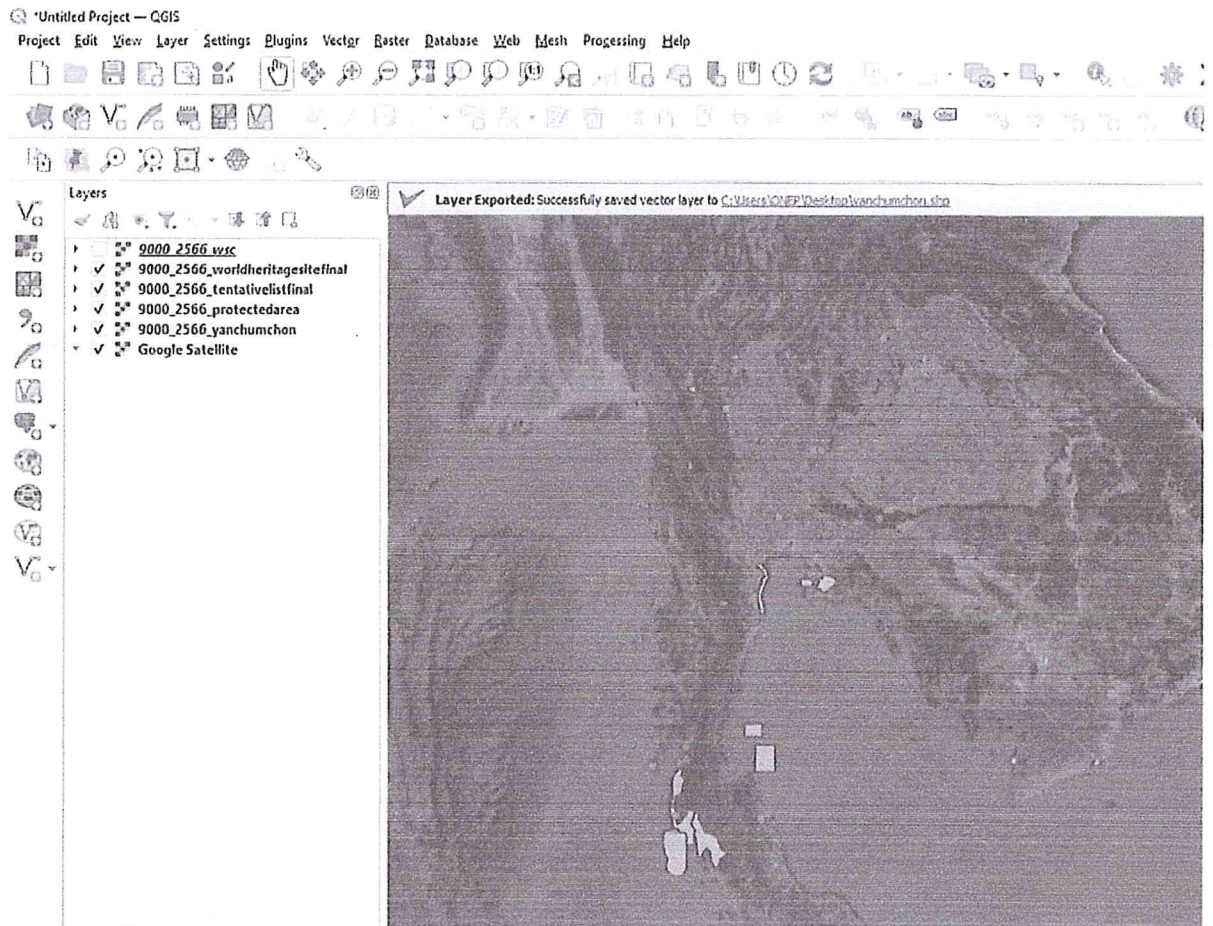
*Untitled Project — QGIS

Project Edit View Layer Settings Plugins Vector Raster Database Web Mesh Processing Help

Layers

Layer Exported: Successfully saved vector layer to C:\Users\ONEP\Desktop\yanchumchon.shp

9000_2566_wsc
9000_2566_worldheritagesitefinal
9000_2566_tentativelistfinal
9000_2566_protectedarea
9000_2566_yanchumchon
Google Satellite